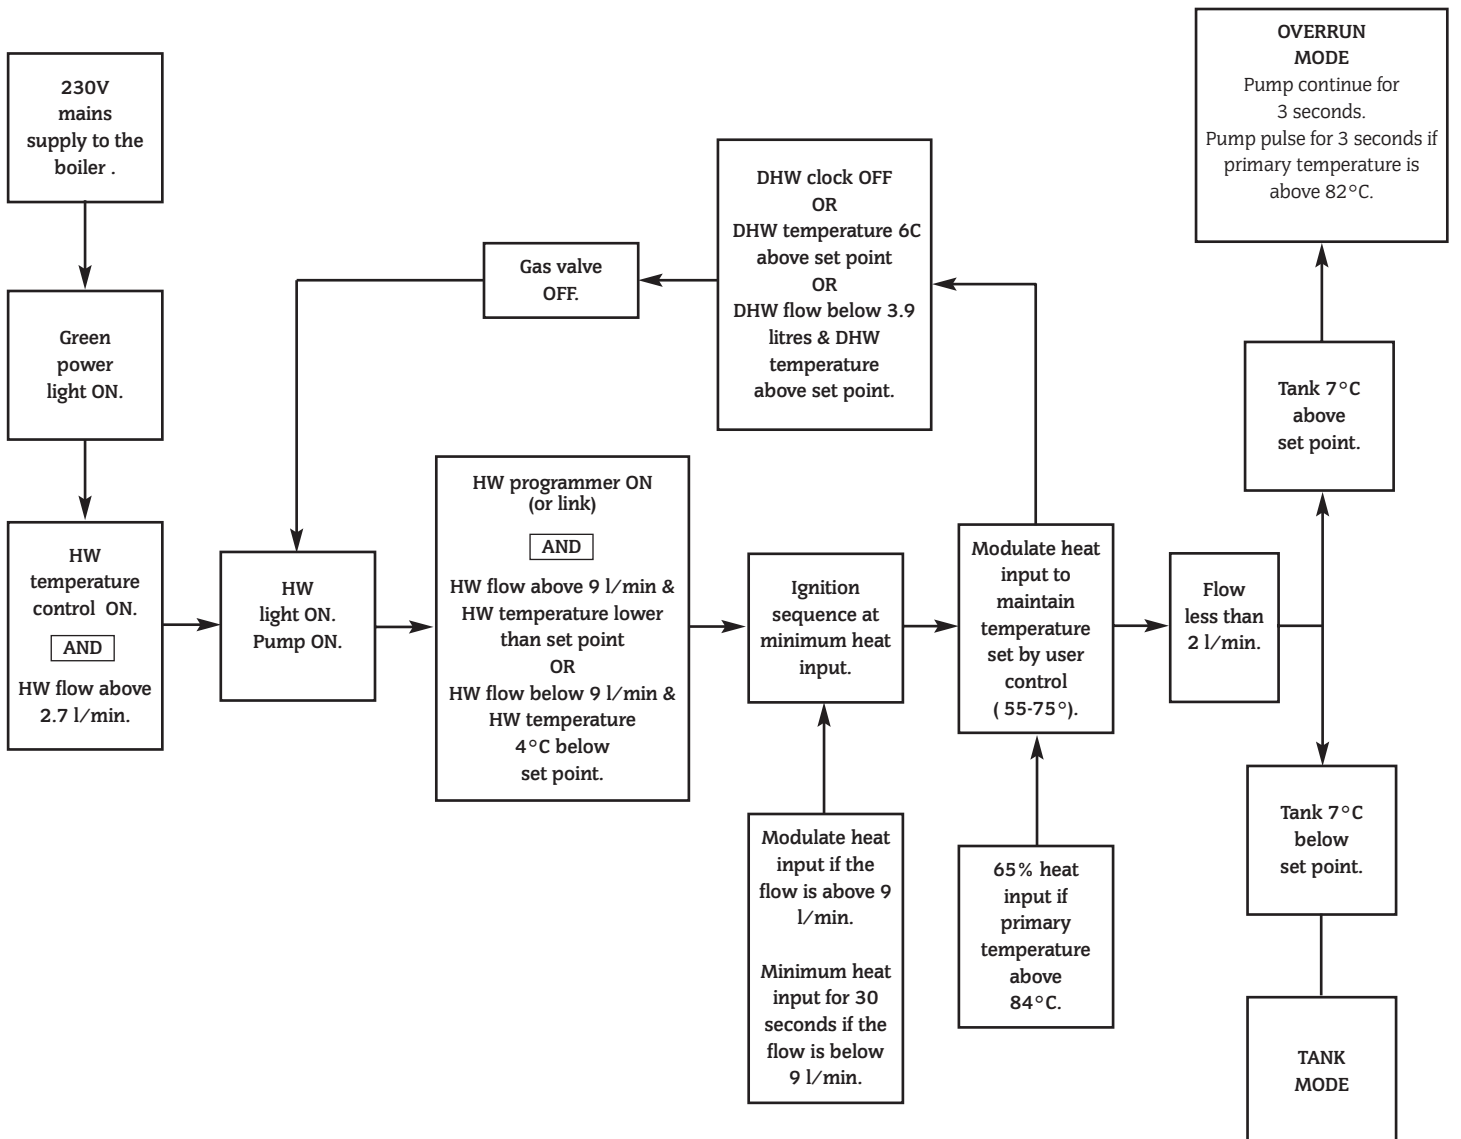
230V mains supply to the boiler .

Green power light ON.

HW temperature control ON.
AND
HW flow above 2.7 l/min.

HW light ON. Pump ON.

Gas valve OFF.

HW programmer ON (or link)
AND
HW flow above 9 l/min & HW temperature lower than set point
OR
HW flow below 9 l/min & HW temperature 4°C below set point.

DHW clock OFF
OR
DHW temperature 6C above set point
OR
DHW flow below 3.9 litres & DHW temperature above set point.

Ignition sequence at minimum heat input.

Modulate heat input if the flow is above 9 l/min.

Minimum heat input for 30 seconds if the flow is below 9 l/min.

Modulate heat input to maintain temperature set by user control ( 55-75°).

65% heat input if primary temperature above 84°C.

Flow less than 2 l/min.

OVERRUN MODE
Pump continue for 3 seconds.
Pump pulse for 3 seconds if primary temperature is above 82°C.

Tank 7°C above set point.

Tank 7°C below set point.

TANK MODE